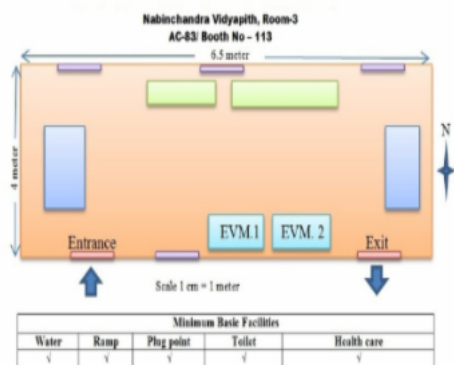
Nabinchandra Vidyapith, Room-3
AC-83/ Booth No – 113

6.5 meter

4 meter

N

EVM.1

EVM. 2

Entrance

Exit

Scale 1 cm = 1 meter

| Minimum Basic Facilities | | | | |
|---|---|---|---|---|
| Water | Ramp | Plug point | Toilet | Health care |
| √ | √ | √ | √ | √ |